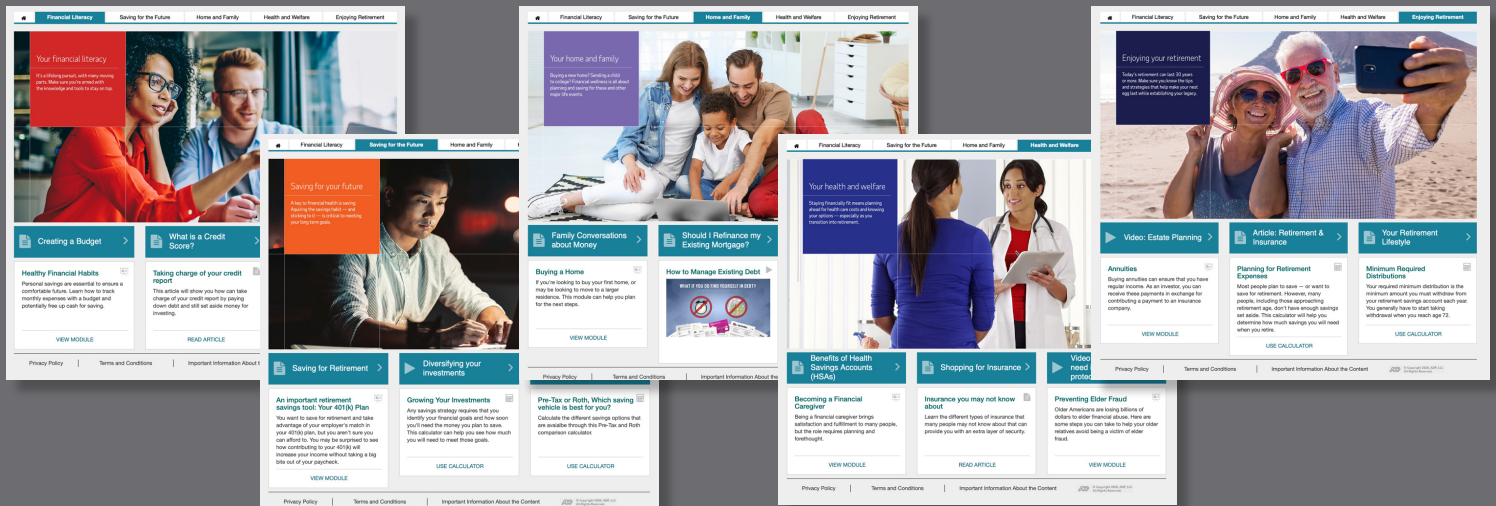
Financial Literacy | Saving for the Future | Home and Family | Health and Welfare | Enjoying Retirement

Your financial literacy

It's a lifelong pursuit, with many moving parts. Make sure you're armed with the knowledge and tools to stay on top.

Creating a Budget

What is a Credit Score?

Healthy Financial Habits

Personal savings are essential to ensure a comfortable future. Learn how to track monthly expenses with a budget and potentially free up cash for saving.

VIEW MODULE

Taking charge of your credit report

This article will show you how you can take charge of your credit report by paying down debt and still set aside money for investing.

READ ARTICLE

Privacy Policy | Terms and Conditions | Important Information About t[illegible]

Financial Literacy | Saving for the Future | Home and Family

Saving for your future

A key to financial health is saving. Acquiring the savings habit — and sticking to it — is critical to meeting your long term goals.

Saving for Retirement

Diversifying your investments

An important retirement savings tool: Your 401(k) Plan

You want to save for retirement and take advantage of your employer's match in your 401(k) plan, but you aren't sure you can afford to. You may be surprised to see how contributing to your 401(k) will increase your income without taking a big bite out of your paycheck.

VIEW MODULE

Growing Your Investments

Any savings strategy requires that you identify your financial goals and how soon you'll need the money you plan to save. This calculator can help you see how much you will need to meet those goals.

USE CALCULATOR

Pre-Tax or Roth, Which saving vehicle is best for you?

Calculate the different savings options that are available through this Pre-Tax and Roth comparison calculator.

USE CALCULATOR

Privacy Policy | Terms and Conditions | Important Information About the Content

Financial Literacy | Saving for the Future | Home and Family | Health and Welfare | Enjoying Retirement

Your home and family

Buying a new home? Sending a child to college? Financial wellness is all about planning and saving for these and other major life events.

Family Conversations about Money

Should I Refinance my Existing Mortgage?

Buying a Home

If you're looking to buy your first home, or may be looking to move to a larger residence. This module can help you plan for the next steps.

VIEW MODULE

How to Manage Existing Debt

WHAT IF YOU DO FIND YOURSELF IN DEBT?

Privacy Policy | Terms and Conditions | Important Information About the

Financial Literacy | Saving for the Future | Home and Family | Health and Welfare

Your health and welfare

Staying financially fit means planning ahead for health care costs and knowing your options — especially as you transition into retirement.

Benefits of Health Savings Accounts (HSAs)

Shopping for Insurance

Video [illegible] need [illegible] prote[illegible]

Becoming a Financial Caregiver

Being a financial caregiver brings satisfaction and fulfillment to many people, but the role requires planning and forethought.

VIEW MODULE

Insurance you may not know about

Learn the different types of insurance that many people may not know about that can provide you with an extra layer of security.

READ ARTICLE

Preventing Elder Fraud

Older Americans are losing billions of dollars to elder financial abuse. Here are some steps you can take to help your older relatives avoid being a victim of elder fraud.

VIEW MODULE

Privacy Policy | Terms and Conditions | Important Information About the Content

Financial Literacy | Saving for the Future | Home and Family | Health and Welfare | Enjoying Retirement

Enjoying your retirement

Today's retirement can last 30 years or more. Make sure you know the tips and strategies that help make your nest egg last while establishing your legacy.

Video: Estate Planning

Article: Retirement & Insurance

Your Retirement Lifestyle

Annuities

Buying annuities can ensure that you have regular income. As an investor, you can receive these payments in exchange for contributing a payment to an insurance company.

VIEW MODULE

Planning for Retirement Expenses

Most people plan to save — or want to save for retirement. However, many people, including those approaching retirement age, don't have enough savings set aside. This calculator will help you determine how much savings you will need when you retire.

USE CALCULATOR

Minimum Required Distributions

Your required minimum distribution is the minimum amount you must withdraw from your retirement savings account each year. You generally have to start taking withdrawal when you reach age 72.

USE CALCULATOR

Privacy Policy | Terms and Conditions | Important Information About the Content

ADP © Copyright 2020, ADP, LLC All Rights Reserved.